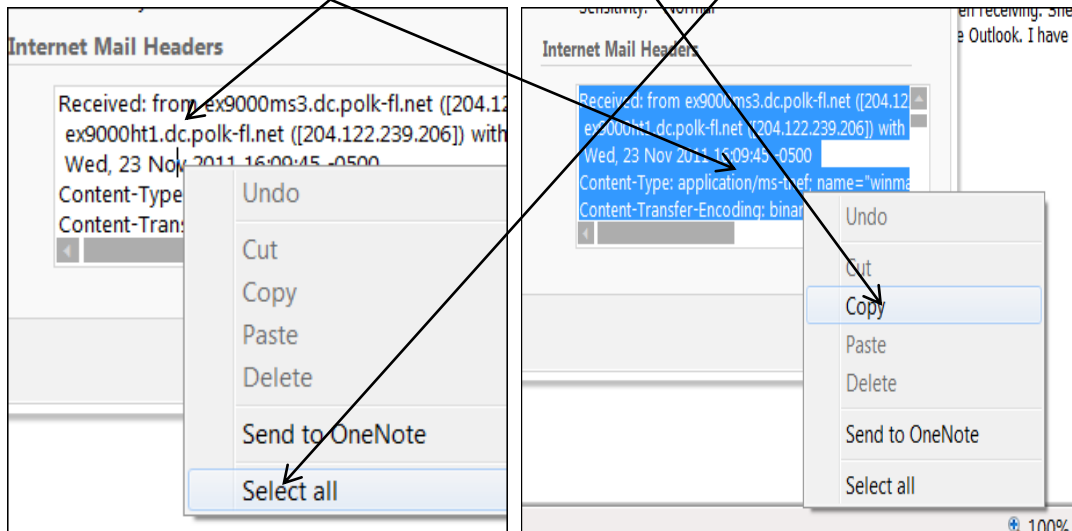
Internet Mail Headers

Received: from ex9000ms3.dc.polk-fl.net ([204.12
ex9000ht1.dc.polk-fl.net ([204.122.239.206]) with
Wed, 23 Nov 2011 16:09:45 -0500
Content-Type
Content-Trans

Undo
Cut
Copy
Paste
Delete
Send to OneNote
Select all

Sensitivity: Normal

en receiving. She
e Outlook. I have

Internet Mail Headers

Received: from ex9000ms3.dc.polk-fl.net ([204.12
ex9000ht1.dc.polk-fl.net ([204.122.239.206]) with
Wed, 23 Nov 2011 16:09:45 -0500
Content-Type: application/ms-tnef; name="winma
Content-Transfer-Encoding: binar

Undo
Cut
Copy
Paste
Delete
Send to OneNote
Select all

100%